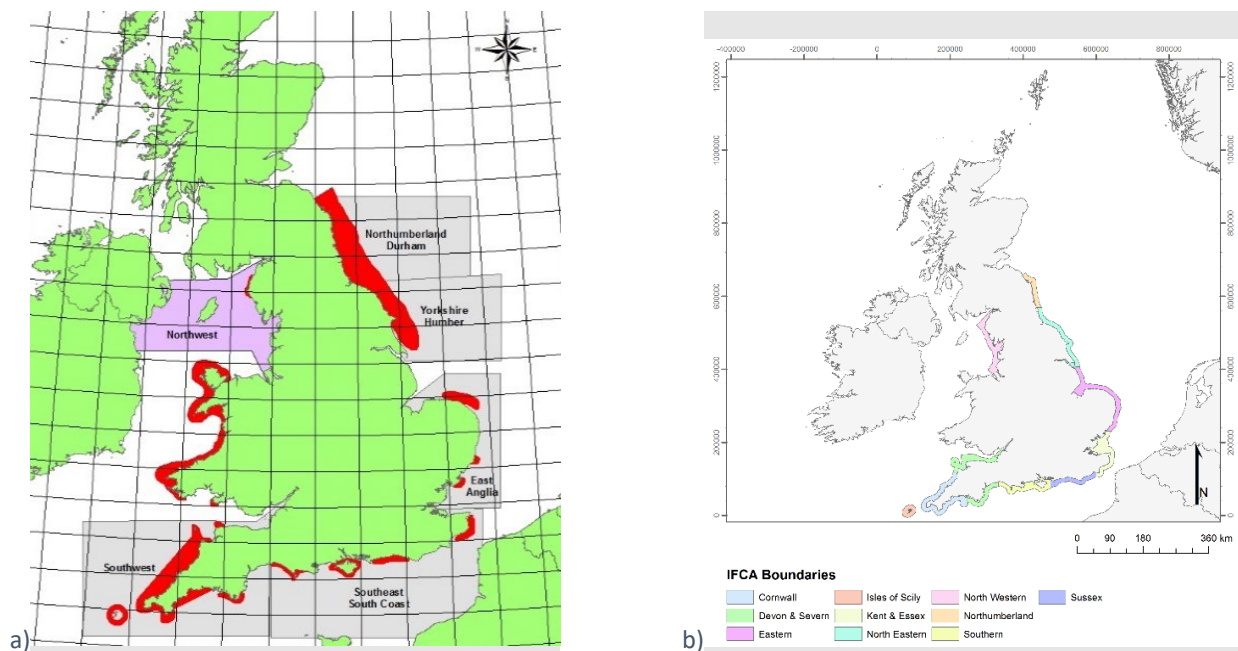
Northumberland
Durham

Yorkshire
Humber

Northwest

East
Anglia

Southwest

Southeast
South Coast

a)

-400000 -200000 0 200000 400000 600000 800000

1200000
1000000
800000
600000
400000
200000
0

1200000
1000000
800000
600000
400000
200000
0

N

0 90 180 360 km

IFCA Boundaries

Cornwall
Isles of Scily
North Western
Sussex
Devon & Severn
Kent & Essex
Northumberland
Eastern
North Eastern
Southern

b)